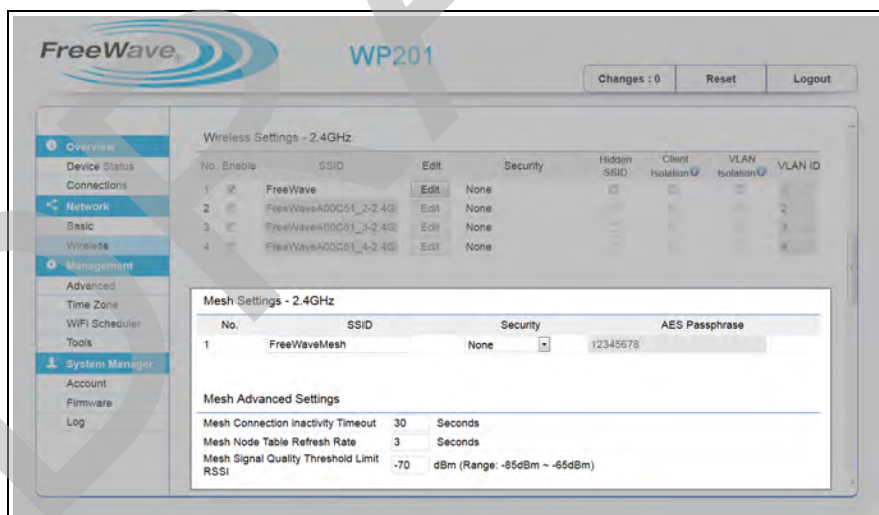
FreeWave

WP201

Changes : 0

Reset

Logout

Overview
Device Status
Connections
Network
Basic
Wireless
Management
Advanced
Time Zone
WiFi Scheduler
Tools
System Manager
Account
Firmware
Log

Wireless Settings - 2.4GHz

| No. | Enable | SSID | Edit | Security | Hidden SSID | Client Isolation | VLAN Isolation | VLAN ID |
|---|---|---|---|---|---|---|---|---|
| 1 | | FreeWave | Edit | None | | | | |
| 2 | | FreeWaveA00C61_2-2.4G | Edit | None | | | | 2 |
| 3 | | FreeWaveA00C61_3-2.4G | Edit | None | | | | 3 |
| 4 | | FreeWaveA00C61_4-2.4G | Edit | None | | | | 4 |

Mesh Settings - 2.4GHz

| No. | SSID | Security | AES Passphrase |
|---|---|---|---|
| 1 | FreeWaveMesh | None | 12345678 |

Mesh Advanced Settings

Mesh Connection Inactivity Timeout 30 Seconds
Mesh Node Table Refresh Rate 3 Seconds
Mesh Signal Quality Threshold Limit RSSI -70 dBm (Range: -85dBm ~ -65dBm)